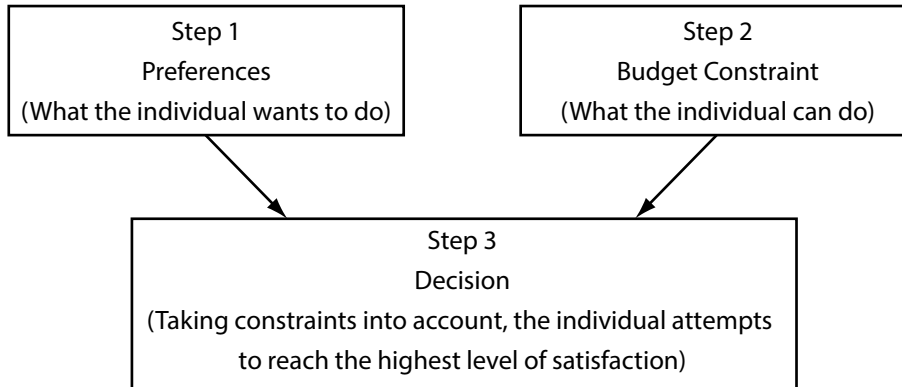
Step 1
Preferences
(What the individual wants to do)

Step 2
Budget Constraint
(What the individual can do)

Step 3
Decision
(Taking constraints into account, the individual attempts to reach the highest level of satisfaction)